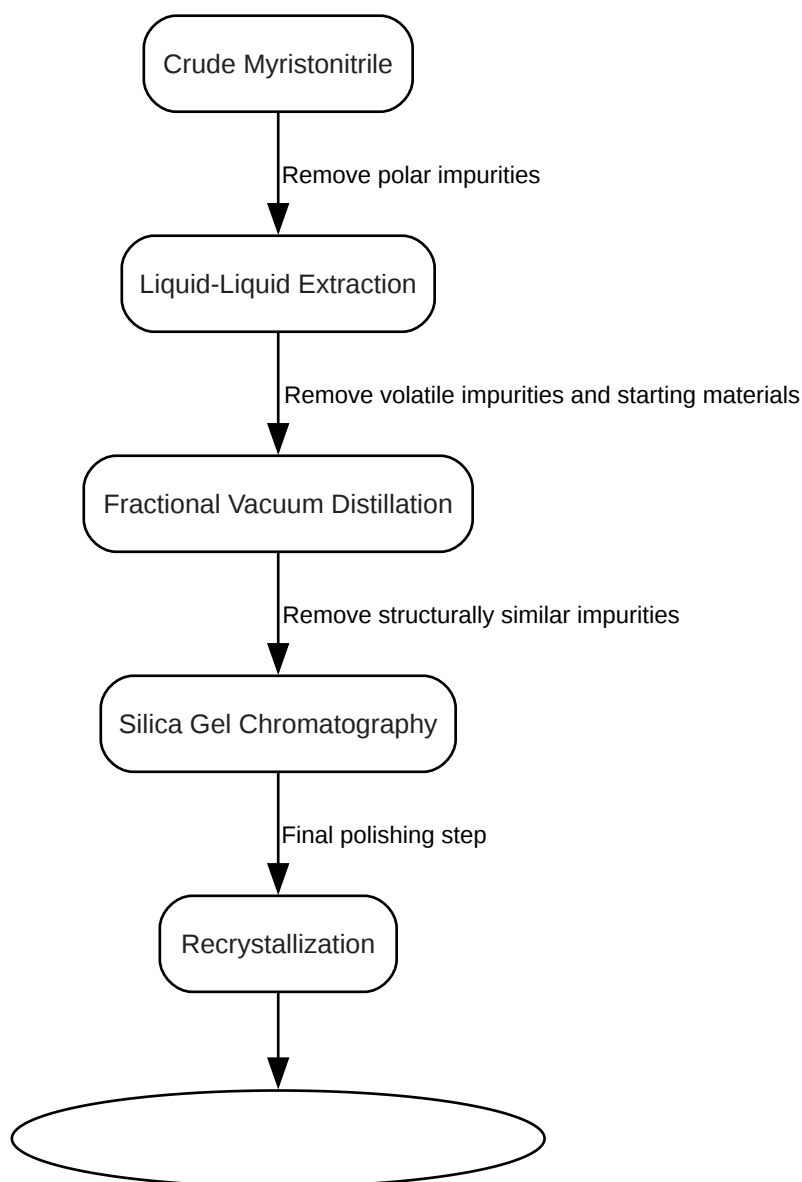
Crude Myristonitrile

Remove polar impurities

Liquid-Liquid Extraction

Remove volatile impurities and starting materials

Fractional Vacuum Distillation

Remove structurally similar impurities

Silica Gel Chromatography

Final polishing step

Recrystallization